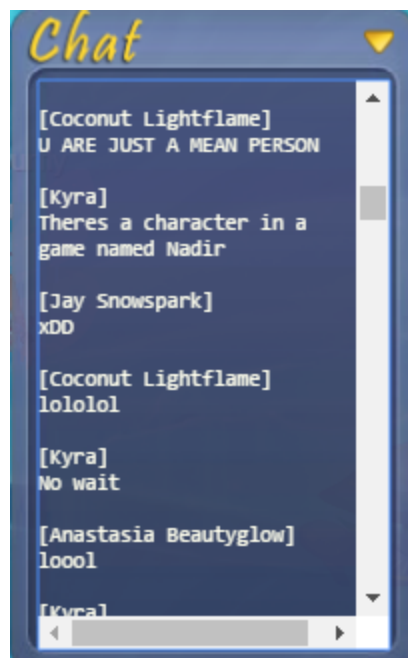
Chat

[Coconut Lightflame]
U ARE JUST A MEAN PERSON

[Kyra]
Theres a character in a game named Nadir

[Jay Snowspark]
xDD

[Coconut Lightflame]
lololol

[Kyra]
No wait

[Anastasia Beautyglow]
loool

[Kyra]